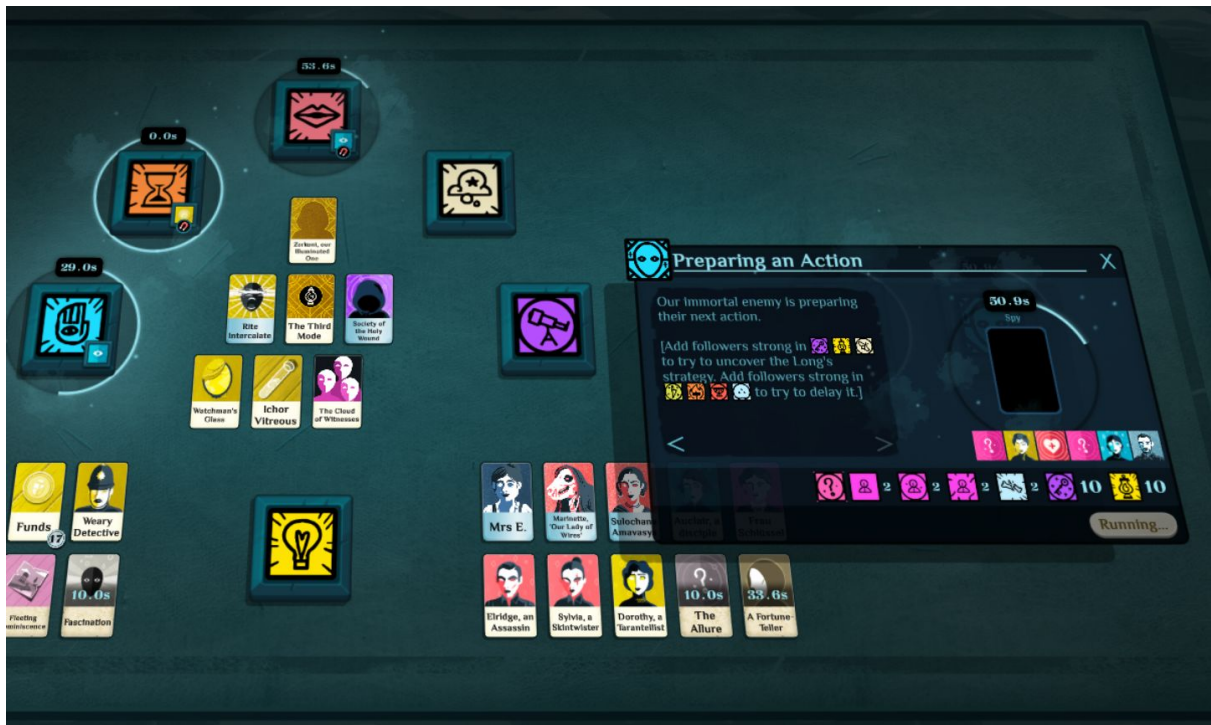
53.6s

0.0s

29.0s

Zerkoni, our Illuminated One

Rite Intercalate

The Third Mode

Society of the Holy Wound

Watchman's Glass

Ichor Vitreous

The Cloud of Witnesses

Funds

17

Weary Detective

Fleeting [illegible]miniscence

10.0s

Fascination

Preparing an Action

X

Our immortal enemy is preparing their next action.

[Add followers strong in to try to uncover the Long's strategy. Add followers strong in to try to delay it.]

<

>

50.9s

Spy

2 2 2 2 10 10

Running...

Mrs E.

Marinette, 'Our Lady of Wires'

Sulochan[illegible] Amavasy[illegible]

Elridge, an Assassin

Sylvia, a Skintwister

Dorothy, a Tarantellist

10.0s

The Allure

33.6s

A Fortune-Teller